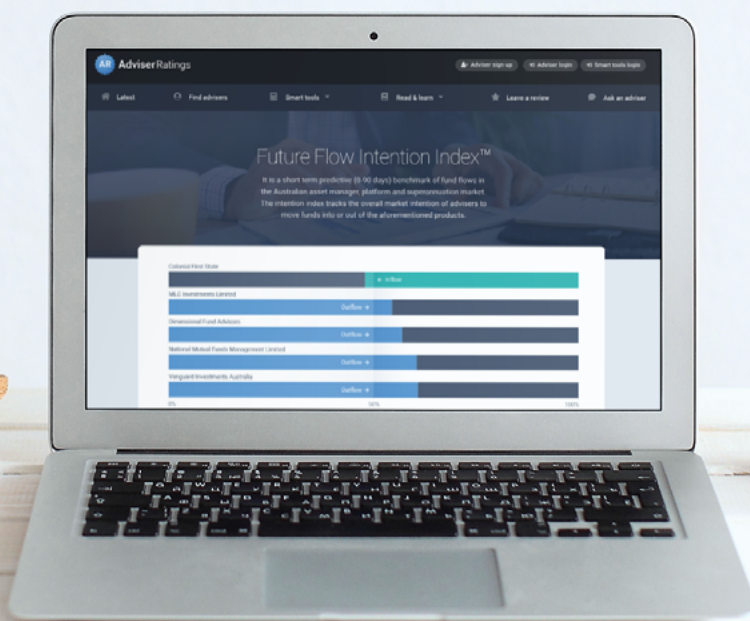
AR Adviser Ratings

Adviser sign up | Adviser login | Smart tools login

Latest | Find advisers | Smart tools | Read & learn | Leave a review | Ask an adviser

Future Flow Intention Index™

It is a short term predictive (0-90 days) benchmark of fund flows in the Australian asset manager, platform and superannuation market. The intention index tracks the overall market intention of advisers to move funds into or out of the aforementioned products.

Colonial First State
Inflow

MLC Investments Limited
Outflow

Dimensional Fund Advisors
Outflow

National Mutual Funds Management Limited
Outflow

Vanguard Investments Australia
Outflow

0% 50% 100%